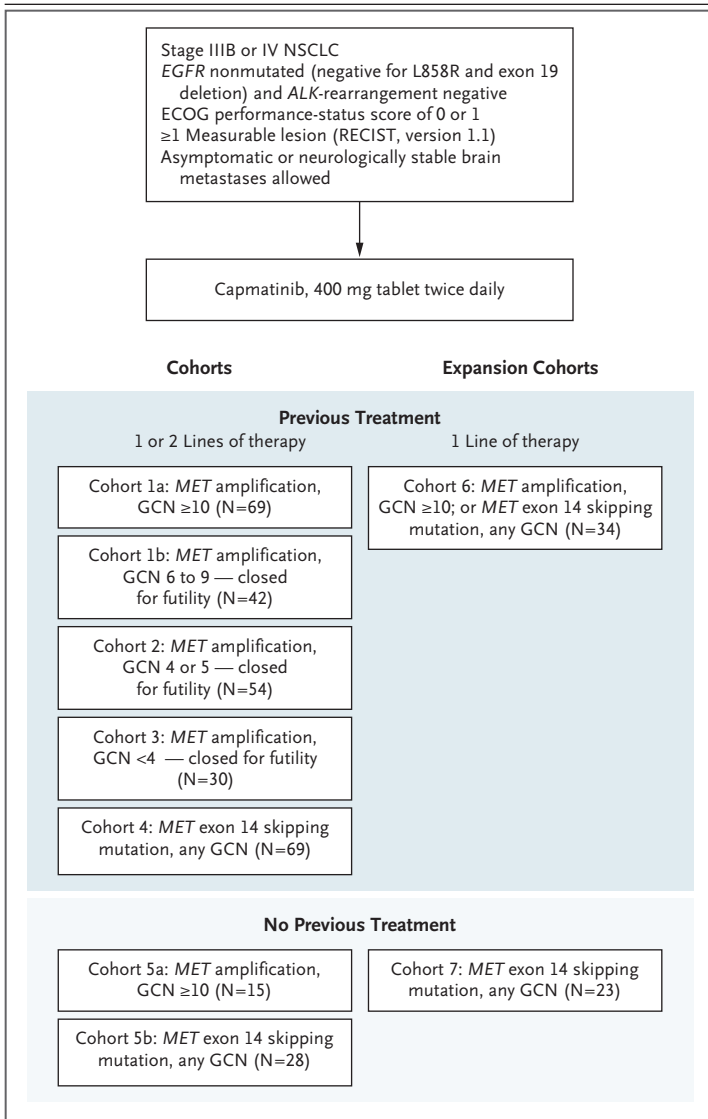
Stage IIIB or IV NSCLC
EGFR nonmutated (negative for L858R and exon 19 deletion) and ALK-rearrangement negative
ECOG performance-status score of 0 or 1
≥1 Measurable lesion (RECIST, version 1.1)
Asymptomatic or neurologically stable brain metastases allowed

Capmatinib, 400 mg tablet twice daily

Cohorts

Expansion Cohorts

Previous Treatment

1 or 2 Lines of therapy

1 Line of therapy

Cohort 1a: MET amplification, GCN ≥10 (N=69)

Cohort 1b: MET amplification, GCN 6 to 9 — closed for futility (N=42)

Cohort 2: MET amplification, GCN 4 or 5 — closed for futility (N=54)

Cohort 3: MET amplification, GCN <4 — closed for futility (N=30)

Cohort 4: MET exon 14 skipping mutation, any GCN (N=69)

Cohort 6: MET amplification, GCN ≥10; or MET exon 14 skipping mutation, any GCN (N=34)

No Previous Treatment

Cohort 5a: MET amplification, GCN ≥10 (N=15)

Cohort 5b: MET exon 14 skipping mutation, any GCN (N=28)

Cohort 7: MET exon 14 skipping mutation, any GCN (N=23)